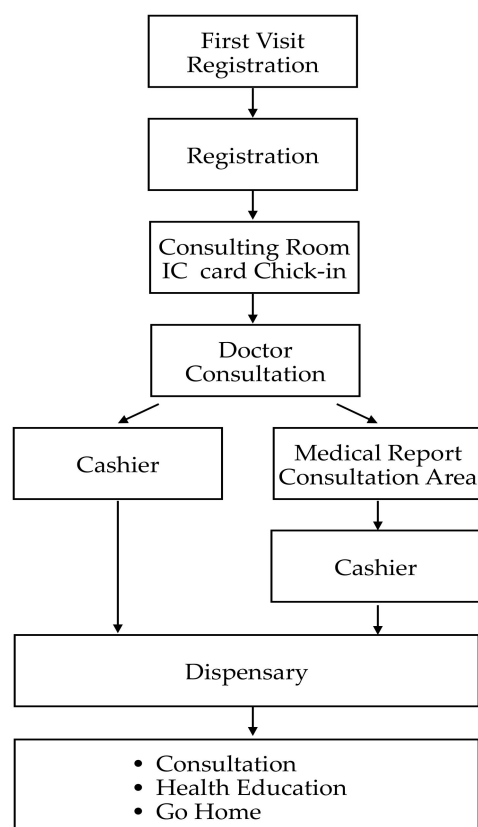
First Visit Registration

Registration

Consulting Room IC card Chick-in

Doctor Consultation

Cashier

Medical Report Consultation Area

Cashier

Dispensary

• Consultation
• Health Education
• Go Home